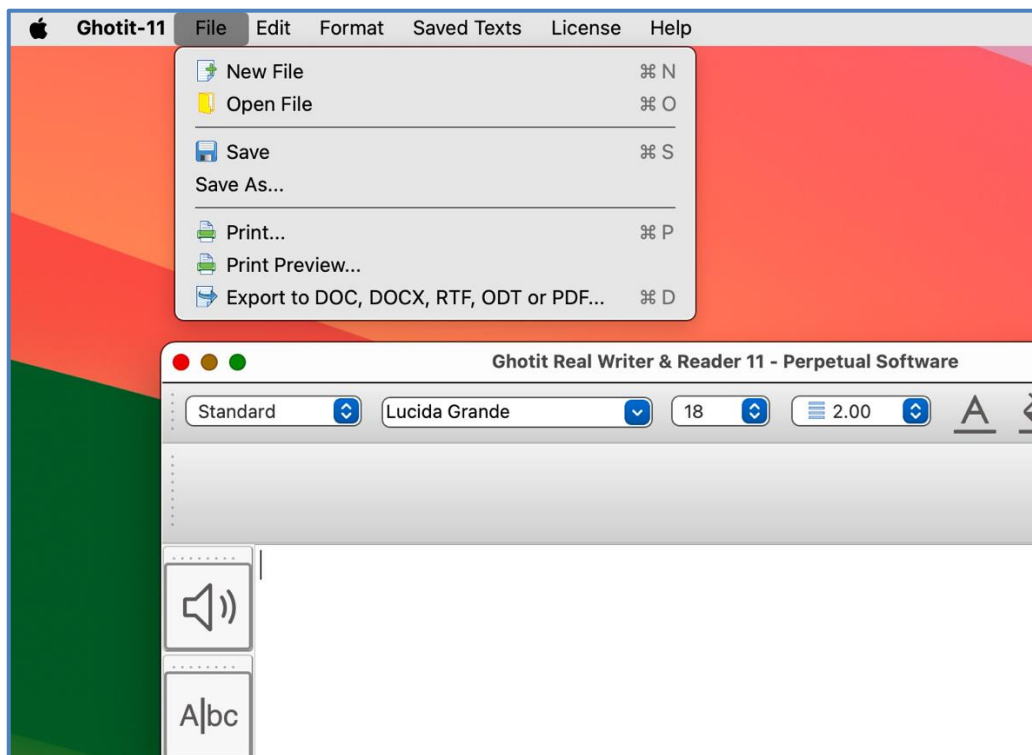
Ghotit-11 File Edit Format Saved Texts License Help

New File ⌘N
Open File ⌘O
Save ⌘S
Save As...
Print... ⌘P
Print Preview...
Export to DOC, DOCX, RTF, ODT or PDF... ⌘D

Ghotit Real Writer & Reader 11 - Perpetual Software

Standard
Lucida Grande
18
2.00
A

A|bc